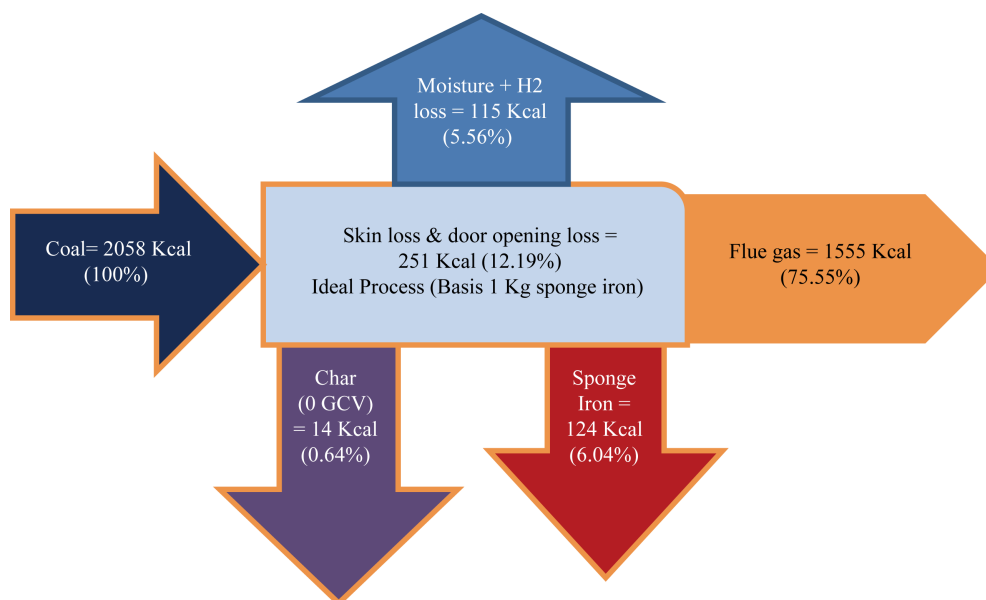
Moisture + H2 loss = 115 Kcal (5.56%)

Coal= 2058 Kcal (100%)

Skin loss & door opening loss = 251 Kcal (12.19%)
Ideal Process (Basis 1 Kg sponge iron)

Flue gas = 1555 Kcal (75.55%)

Char (0 GCV) = 14 Kcal (0.64%)

Sponge Iron = 124 Kcal (6.04%)